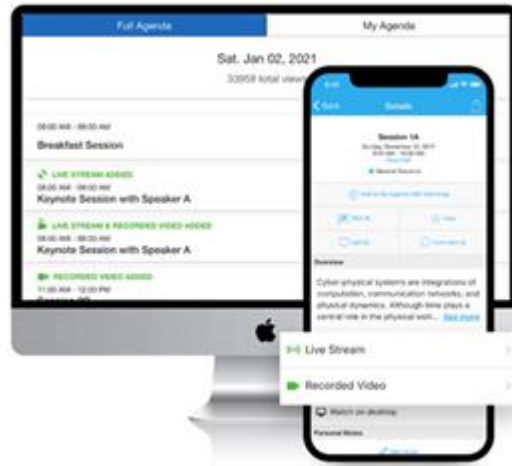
Full Agenda
My Agenda
Sat. Jan 02, 2021
33958 total views

08:00 AM - 09:00 AM
Breakfast Session

LIVE STREAM ADDED
08:00 AM - 09:00 AM
Keynote Session with Speaker A

LIVE STREAM & RECORDED VIDEO ADDED
08:00 AM - 09:00 AM
Keynote Session with Speaker A

RECORDED VIDEO ADDED
11:00 AM - 12:00 PM
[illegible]

Back
Details
Session 1A
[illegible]
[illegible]
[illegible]
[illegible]
Overview
Cyber-physical systems are integrations of computation, communication networks, and physical dynamics. Although time plays a central role in the physical worl... See more
Live Stream
Recorded Video
Watch on desktop
Personal Notes